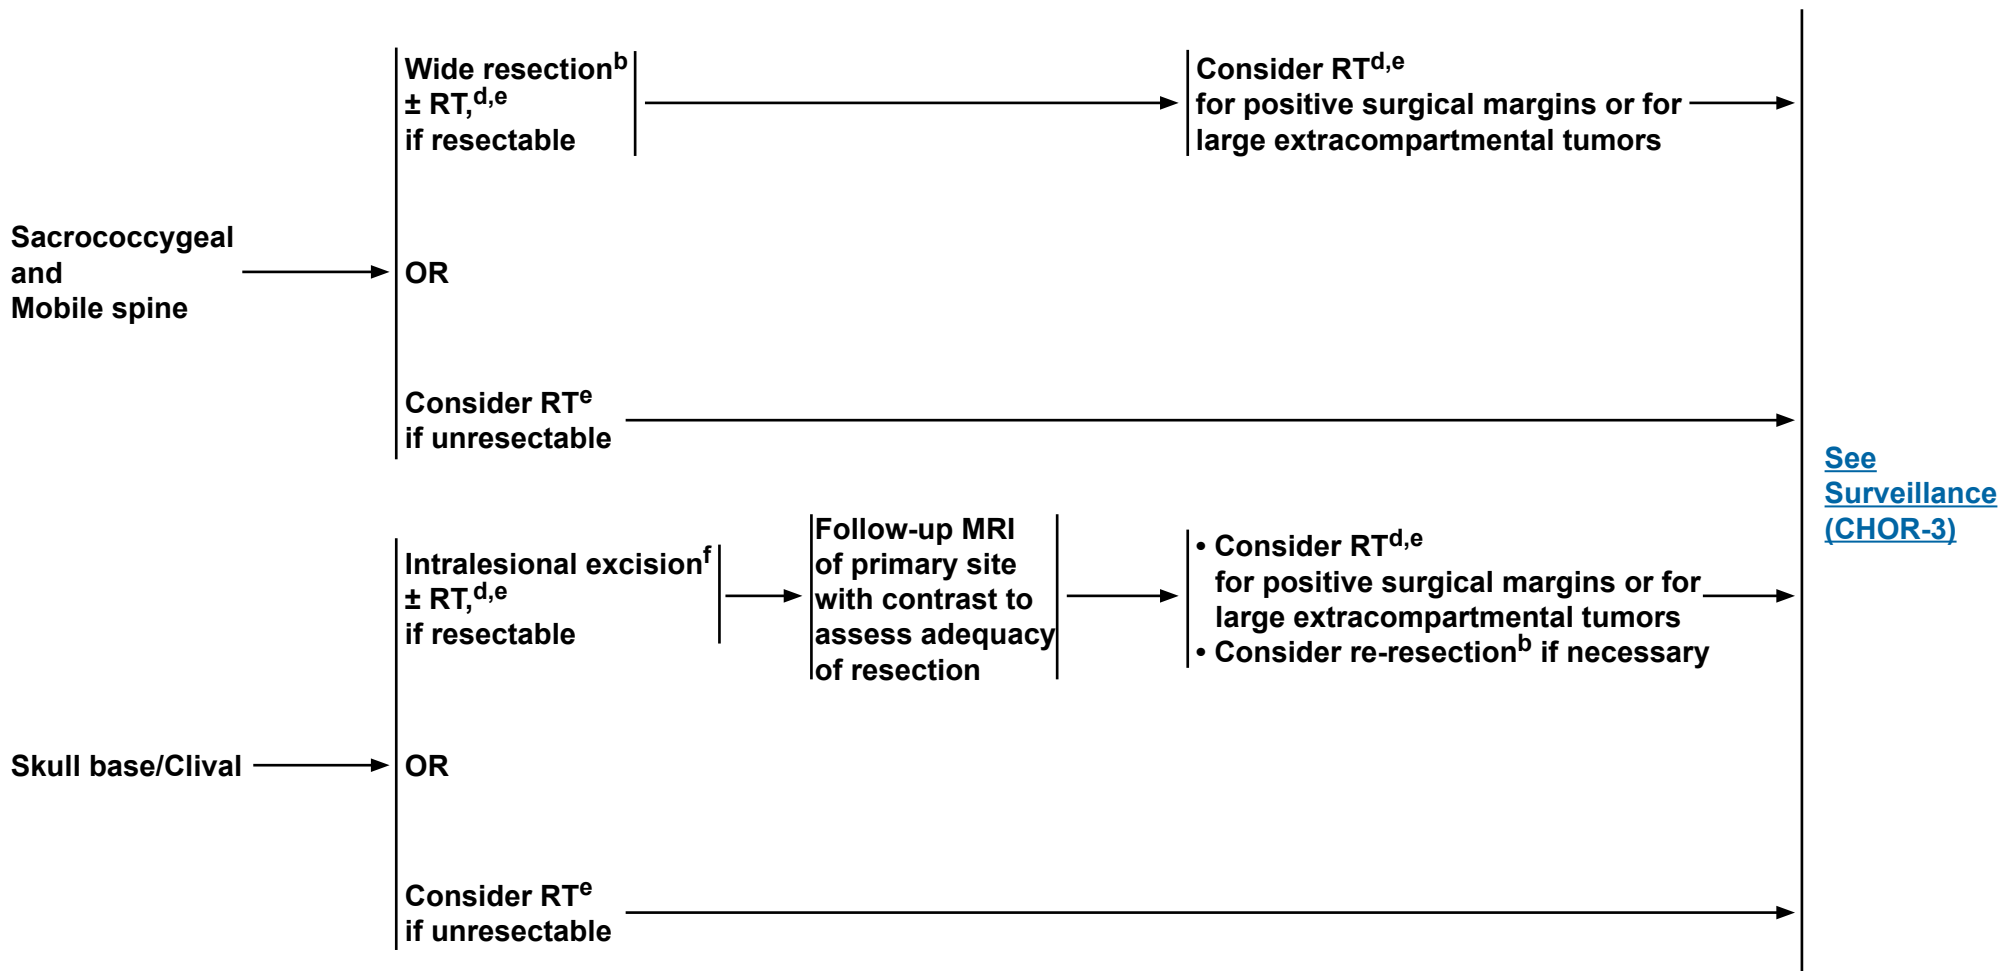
Sacrococcygeal and Mobile spine

Wide resection$^{b}$ ± RT,$^{d,e}$ if resectable

Consider RT$^{d,e}$ for positive surgical margins or for large extracompartmental tumors

OR

Consider RT$^{e}$ if unresectable

Skull base/Clival

Intralesional excision$^{f}$ ± RT,$^{d,e}$ if resectable

Follow-up MRI of primary site with contrast to assess adequacy of resection

• Consider RT$^{d,e}$ for positive surgical margins or for large extracompartmental tumors
• Consider re-resection$^{b}$ if necessary

OR

Consider RT$^{e}$ if unresectable

See Surveillance (CHOR-3)